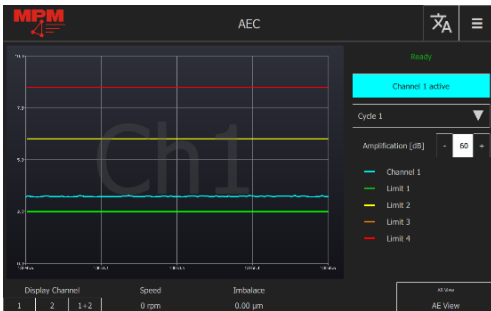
MPM

AEC

Ready

Channel 1 active

Cycle 1

Amplification [dB] - 60 +

Channel 1
Limit 1
Limit 2
Limit 3
Limit 4

Ch1

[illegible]
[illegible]
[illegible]
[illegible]
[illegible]

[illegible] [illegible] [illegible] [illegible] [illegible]

Display Channel
1 2 1+2

Speed
0 rpm

Imbalace
0.00 µm

AE View
AE View